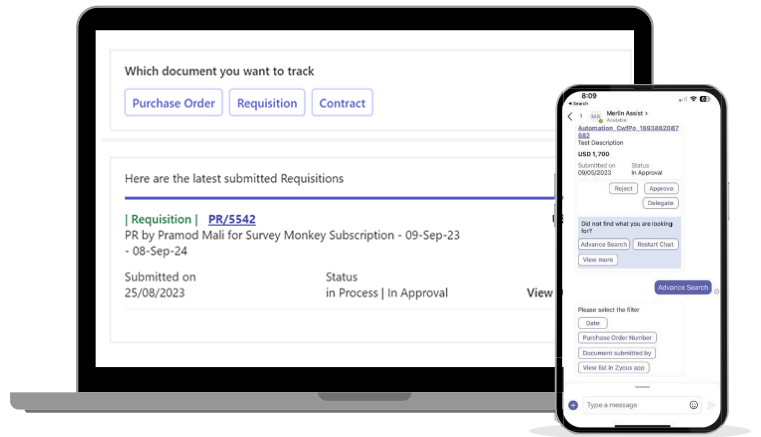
Which document you want to track

Purchase Order Requisition Contract

Here are the latest submitted Requisitions

| Requisition | PR/5542

PR by Pramod Mali for Survey Monkey Subscription - 09-Sep-23 - 08-Sep-24

Submitted on
25/08/2023

Status
in Process | In Approval

View

8:09
◂ Search

Merlin Assist >
Available

Automation_CwfPo_1693862087682
Test Description
USD 1,700
Submitted on
09/05/2023
Status
In Approval

Reject Approve
Delegate

Did not find what you are looking for?
Advance Search Restart Chat
View more

Advance Search

Please select the filter
Date
Purchase Order Number
Document submitted by
View list in Zycus app

Type a message